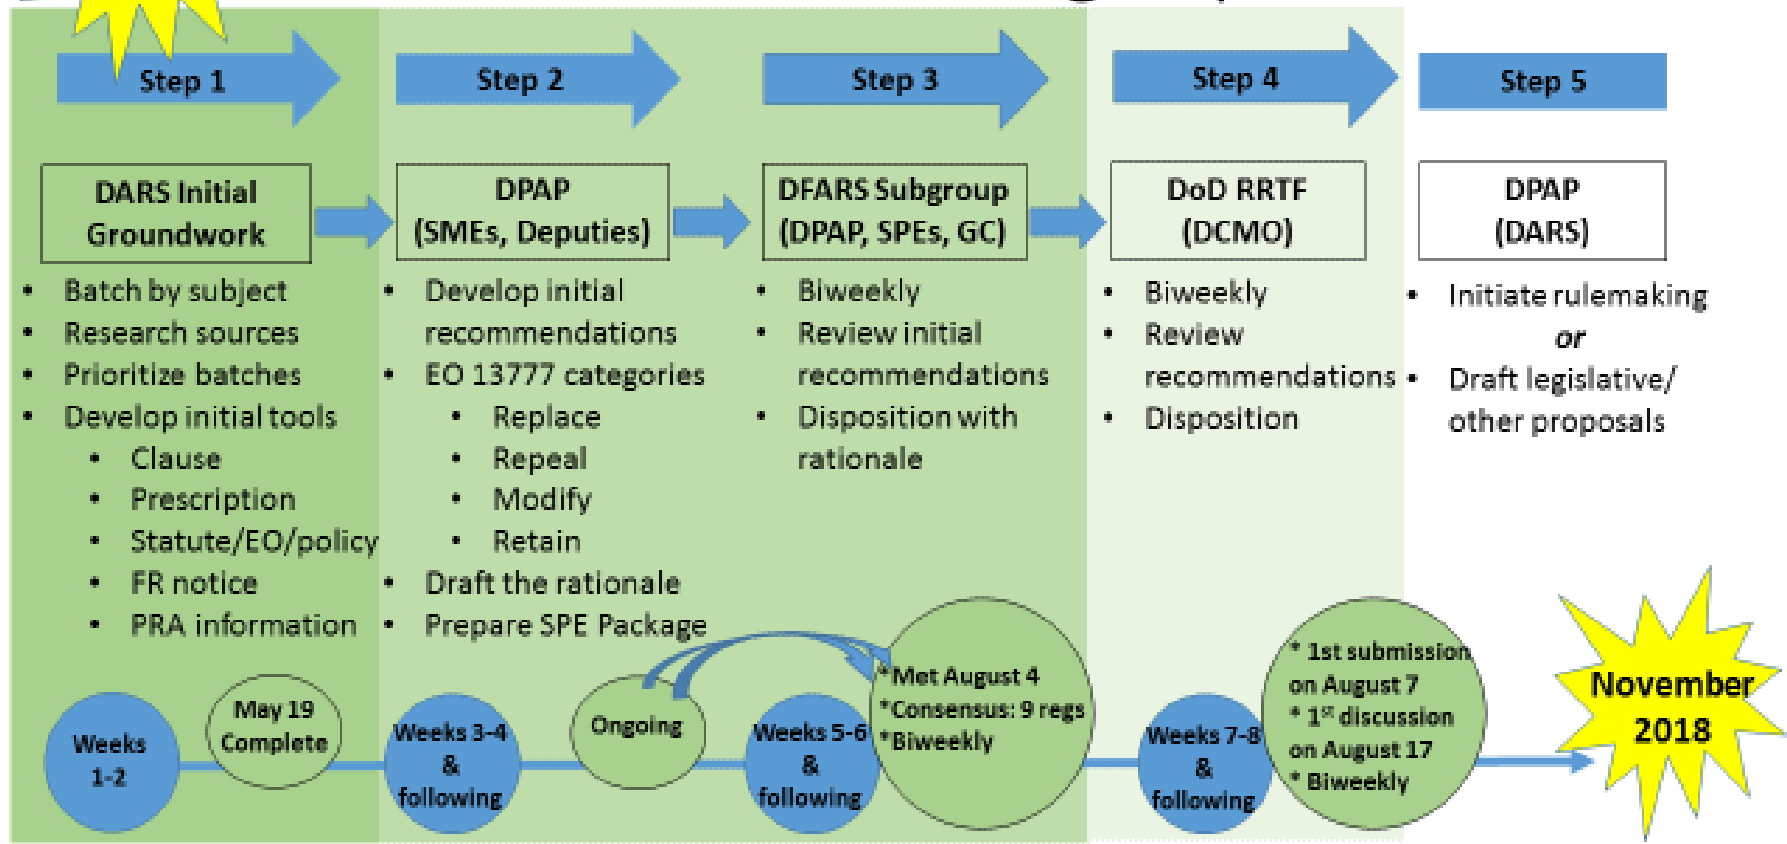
Step 1

Step 2

Step 3

Step 4

Step 5

DARS Initial Groundwork

- Batch by subject
- Research sources
- Prioritize batches
- Develop initial tools
  - Clause
  - Prescription
  - Statute/EO/policy
  - FR notice
  - PRA information

DPAP (SMEs, Deputies)

- Develop initial recommendations
- EO 13777 categories
  - Replace
  - Repeal
  - Modify
  - Retain
- Draft the rationale
- Prepare SPE Package

DFARS Subgroup (DPAP, SPEs, GC)

- Biweekly
- Review initial recommendations
- Disposition with rationale

DoD RRTF (DCMO)

- Biweekly
- Review recommendations
- Disposition

DPAP (DARS)

- Initiate rulemaking

or

- Draft legislative/ other proposals

Weeks 1-2

May 19 Complete

Weeks 3-4 & following

Ongoing

Weeks 5-6 & following

*Met August 4
*Consensus: 9 regs
*Biweekly

Weeks 7-8 & following

* 1st submission on August 7
* 1$^{st}$ discussion on August 17
* Biweekly

November 2018